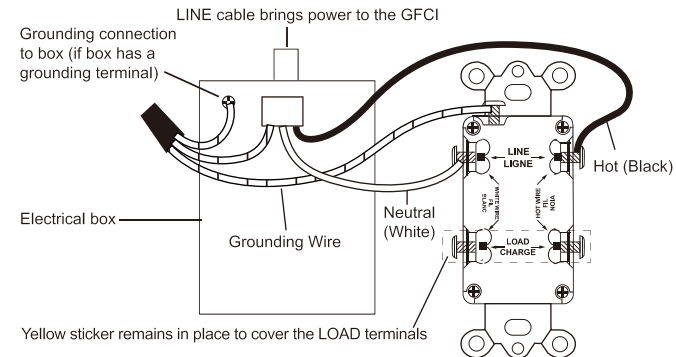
LINE cable brings power to the GFCI

Grounding connection to box (if box has a grounding terminal)

Electrical box

Grounding Wire

Neutral (White)

Hot (Black)

LINE
LIGNE

WHITE WIRE
FIL
BLANC

HOT WIRE
FIL
NOIR

LOAD
CHARGE

Yellow sticker remains in place to cover the LOAD terminals